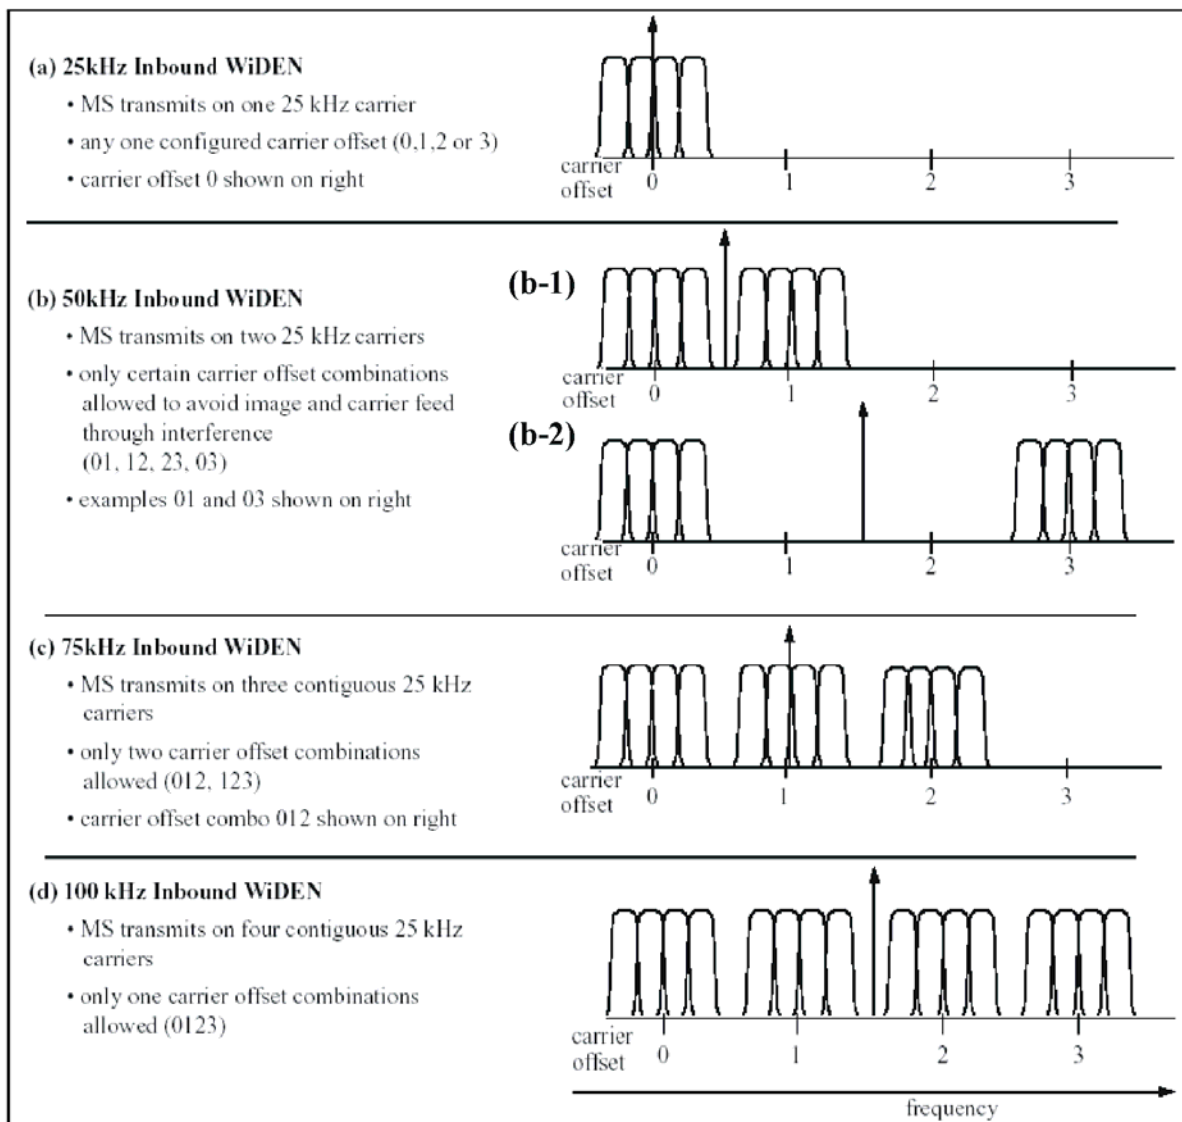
(a) 25kHz Inbound WiDEN

• MS transmits on one 25 kHz carrier

• any one configured carrier offset (0,1,2 or 3)

• carrier offset 0 shown on right

carrier offset 0 1 2 3

(b) 50kHz Inbound WiDEN

• MS transmits on two 25 kHz carriers

• only certain carrier offset combinations allowed to avoid image and carrier feed through interference (01, 12, 23, 03)

• examples 01 and 03 shown on right

(b-1)

carrier offset 0 1 2 3

(b-2)

carrier offset 0 1 2 3

(c) 75kHz Inbound WiDEN

• MS transmits on three contiguous 25 kHz carriers

• only two carrier offset combinations allowed (012, 123)

• carrier offset combo 012 shown on right

carrier offset 0 1 2 3

(d) 100 kHz Inbound WiDEN

• MS transmits on four contiguous 25 kHz carriers

• only one carrier offset combinations allowed (0123)

carrier offset 0 1 2 3

frequency